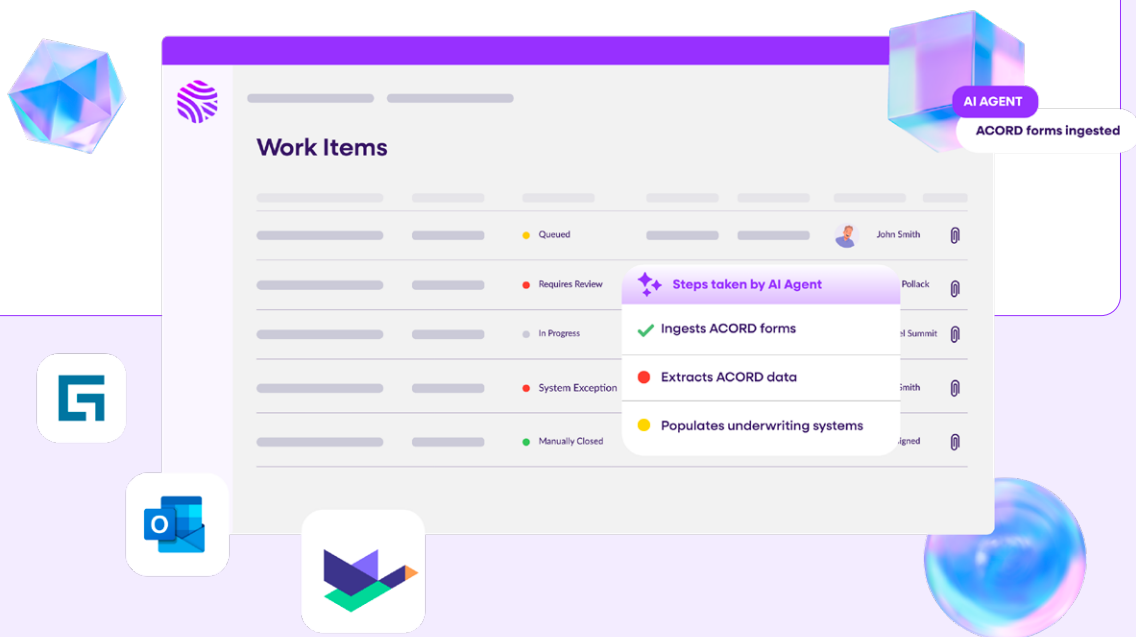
AI AGENT

ACORD forms ingested

Work Items

| | | | | | |
|---|---|---|---|---|---|
| | | Queued | | | John Smith |
| | | Requires Review | | | Pollack |
| | | In Progress | | | el Summit |
| | | System Exception | | | Smith |
| | | Manually Closed | | | igned |

Steps taken by AI Agent

Ingests ACORD forms

Extracts ACORD data

Populates underwriting systems